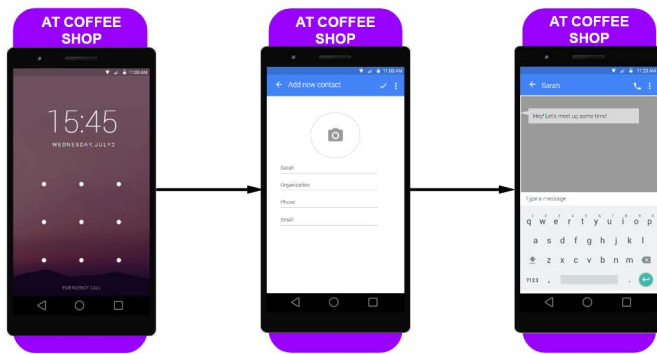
AT COFFEE SHOP

11:00 AM

15:45

WEDNESDAY, JULY 2

EMERGENCY CALL

AT COFFEE SHOP

11:00 AM

Add new contact

Sarah

Organization

Phone

Email

AT COFFEE SHOP

11:20 AM

Sarah

Hey! Let's meet up some time!

Type a message

q w e r t y u i o p

a s d f g h j k l

z x c v b n m

?123 , .